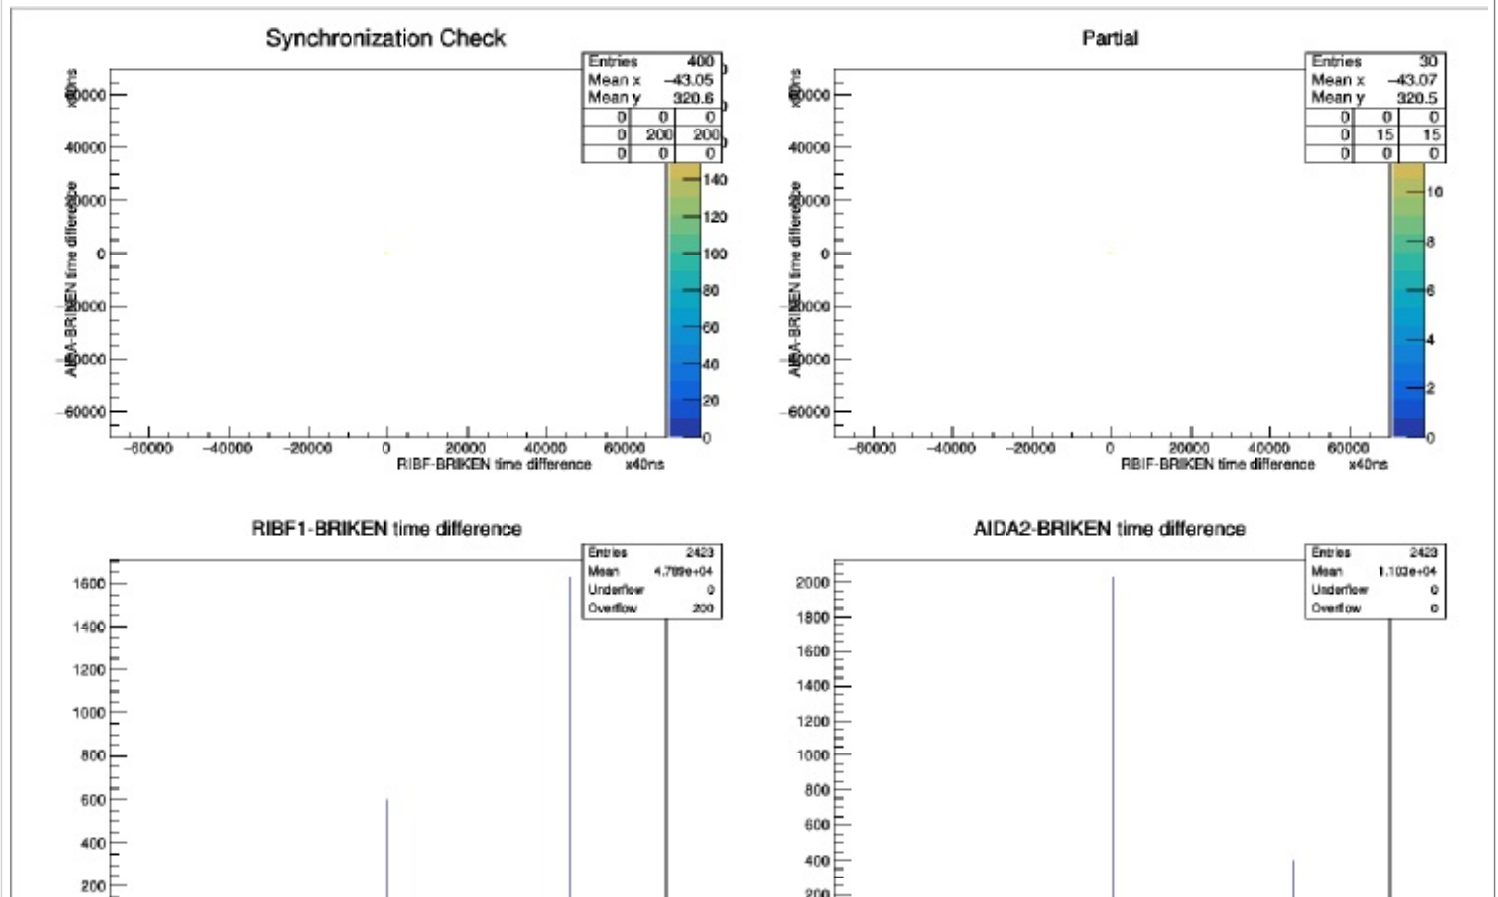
Synchronization Check

| Entries | | 400 |
|---|---|---|
| Mean x | | −43.05 |
| Mean y | | 320.6 |
| 0 | 0 | 0 |
| 0 | 200 | 200 |
| 0 | 0 | 0 |

x40ns
60000
40000
20000
0
−20000
−40000
−60000
AIDA-BRIKEN time difference

140
120
100
80
60
40
20
0

−60000 −40000 −20000 0 20000 40000 60000
RIBF-BRIKEN time difference x40ns

Partial

| Entries | | 30 |
|---|---|---|
| Mean x | | −43.07 |
| Mean y | | 320.5 |
| 0 | 0 | 0 |
| 0 | 15 | 15 |
| 0 | 0 | 0 |

x40ns
60000
40000
20000
0
−20000
−40000
−60000
AIDA-BRIKEN time difference

10
8
6
4
2
0

−60000 −40000 −20000 0 20000 40000 60000
RBIF-BRIKEN time difference x40ns

RIBF1-BRIKEN time difference

| Entries | 2423 |
|---|---|
| Mean | 4.789e+04 |
| Underflow | 0 |
| Overflow | 200 |

1600
1400
1200
1000
800
600
400
200

AIDA2-BRIKEN time difference

| Entries | 2423 |
|---|---|
| Mean | 1.103e+04 |
| Underflow | 0 |
| Overflow | 0 |

2000
1800
1600
1400
1200
1000
800
600
400
200